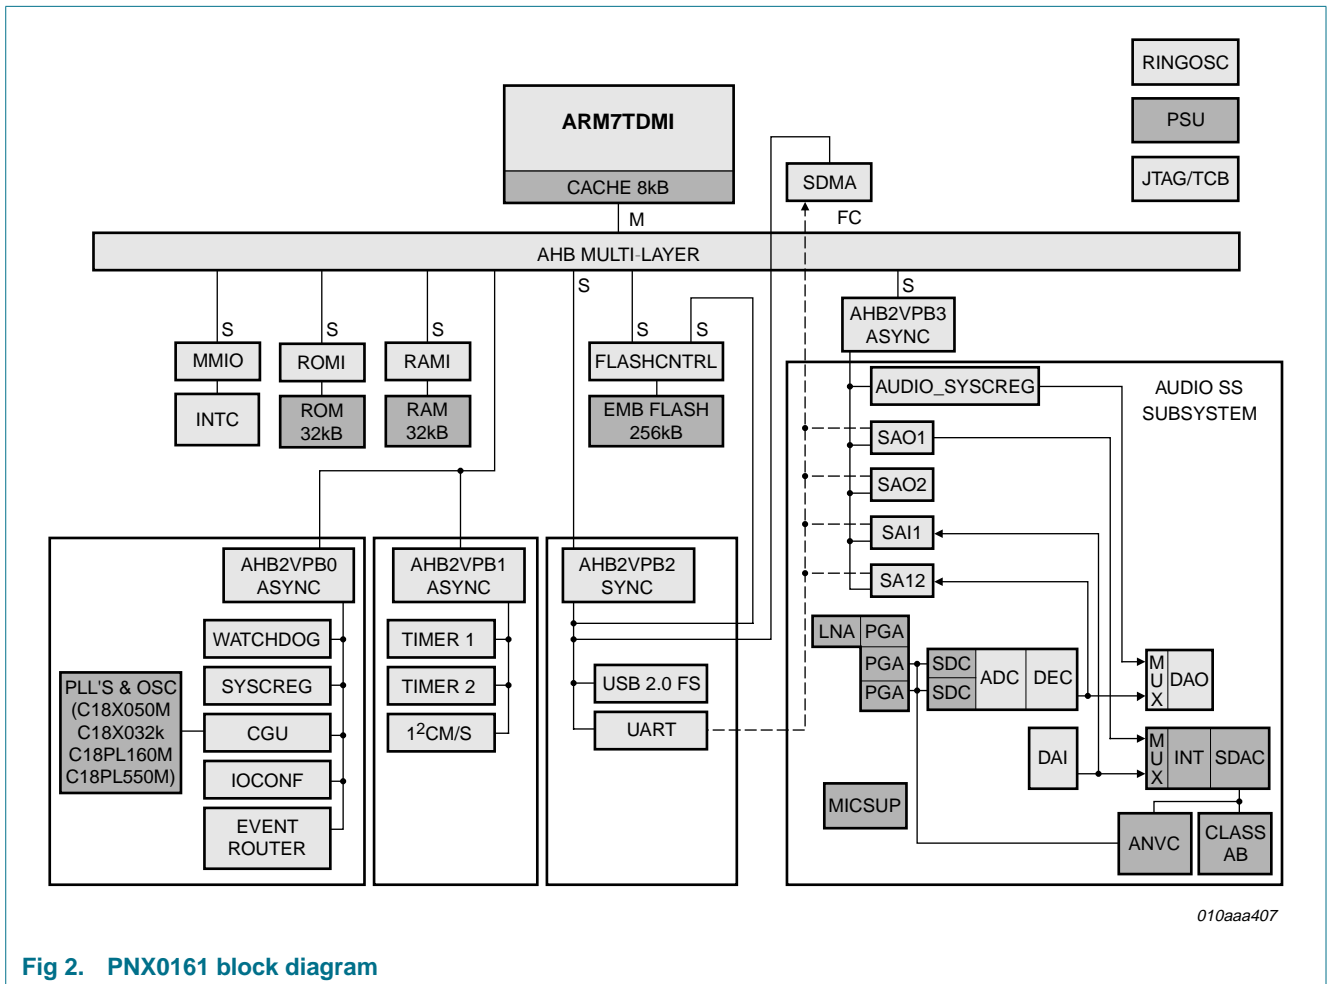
RINGOSC

PSU

JTAG/TCB

ARM7TDMI

CACHE 8kB

M

SDMA

FC

AHB MULTI-LAYER

S

S

S

S

S

S

S

S

MMIO

ROMI

RAMI

FLASHCNTRL

AHB2VPB3 ASYNC

INTC

ROM 32kB

RAM 32kB

EMB FLASH 256kB

AUDIO_SYSCREG

AUDIO SS SUBSYSTEM

SAO1

SAO2

SAI1

SA12

AHB2VPB0 ASYNC

AHB2VPB1 ASYNC

AHB2VPB2 SYNC

WATCHDOG

SYSCREG

CGU

IOCONF

EVENT ROUTER

PLL'S & OSC (C18X050M C18X032k C18PL160M C18PL550M)

TIMER 1

TIMER 2

$1^2$CM/S

USB 2.0 FS

UART

LNA

PGA

PGA

PGA

SDC

SDC

ADC

DEC

M U X

DAO

DAI

M U X

INT

SDAC

MICSUP

ANVC

CLASS AB

010aaa407

Fig 2. PNX0161 block diagram